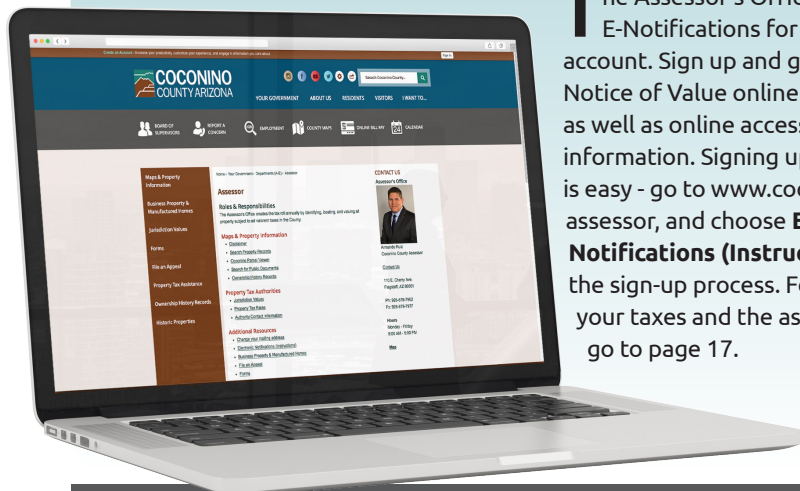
he Assessor's Offic
E-Notifications for
account. Sign up and g
Notice of Value online
as well as online acces
information. Signing u
is easy - go to www.co
assessor, and choose E
Notifications (Instru
the sign-up process. Fo
your taxes and the as
go to page 17.

Create an Account - Enable your preference, customize your experience, and engage in information you care about

COCONINO COUNTY ARIZONA

Search Coconino County...

YOUR GOVERNMENT ABOUT US RESIDENTS VISITORS I WANT TO...

BOARD OF SUPERVISORS REPORT A CONCERN EMPLOYMENT COUNTY MAPS ONLINE BILL PAY CALENDAR

Maps & Property Information
Business Property & Manufactured Homes
Jurisdiction Values
Forms
File an Appeal
Property Tax Assistance
Ownership History Records
Historic Properties

Home › Your Government › Departments (A-E) › Assessor

Assessor

Roles & Responsibilities

"The Assessor's Office creates the tax roll annually by identifying, locating, and valuing all property subject to ad valorem taxes in the County."

Maps & Property Information
Disclaimer
Search Property Records
Coconino Parcel Viewer
Search for Public Documents
Ownership History Records

Property Tax Authorities
Jurisdiction Values
Property Tax Rates
Authority Contact Information

Additional Resources
Change your mailing address
Electronic Notifications (Instructions)
Business Property & Manufactured Homes
File an Appeal
Forms

CONTACT US
Assessor's Office

Armando Ruiz
Coconino County Assessor

Contact Us

110 E. Cherry Ave.
Flagstaff, AZ 86001

Ph: 928-679-7962
Fx: 928-679-7957

Hours
Monday - Friday
8:00 AM - 5:00 PM

Map